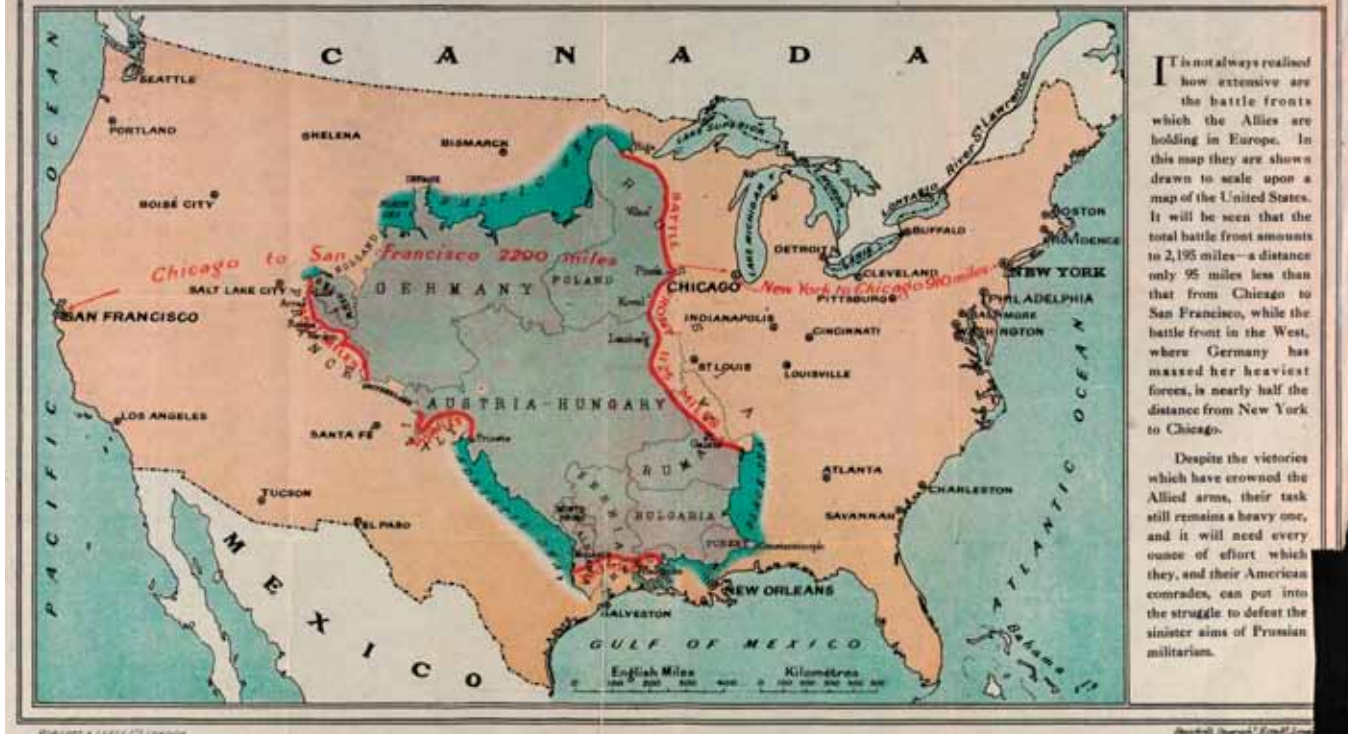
CANADA

SEATTLE
PORTLAND
HELENA
BISMARCK
BOISÉ CITY
SALT LAKE CITY
SAN FRANCISCO
LOS ANGELES
SANTA FE
TUCSON
EL PASO
GALVESTON
NEW ORLEANS
SAVANNAH
CHARLESTON
ATLANTA
LOUISVILLE
ST LOUIS
INDIANAPOLIS
CINCINNATI
PITTSBURG
CLEVELAND
DETROIT
BUFFALO
BOSTON
PROVIDENCE
NEW YORK
PHILADELPHIA
BALTIMORE
WASHINGTON
CHICAGO

PACIFIC OCEAN
ATLANTIC OCEAN
GULF OF MEXICO
MEXICO
Lake Superior
Lake Michigan
Lake Huron
Lake Erie
Lake Ontario
River St. Lawrence
Bahama Is

GERMANY
POLAND
AUSTRIA-HUNGARY
RUMANIA
BULGARIA
SERBIA
RUSSIA
HOLLAND
BELGIUM
FRANCE
ITALY
BALTIC SEA
BLACK SEA
Trieste

Chicago to San Francisco 2200 miles
New York to Chicago 910 miles
BATTLE FRONT 1129 MILES

English Miles
Kilometres

IT is not always realised how extensive are the battle fronts which the Allies are holding in Europe. In this map they are shown drawn to scale upon a map of the United States. It will be seen that the total battle front amounts to 2,195 miles—a distance only 95 miles less than that from Chicago to San Francisco, while the battle front in the West, where Germany has massed her heaviest forces, is nearly half the distance from New York to Chicago.

Despite the victories which have crowned the Allied arms, their task still remains a heavy one, and it will need every ounce of effort which they, and their American comrades, can put into the struggle to defeat the sinister aims of Prussian militarism.

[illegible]
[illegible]